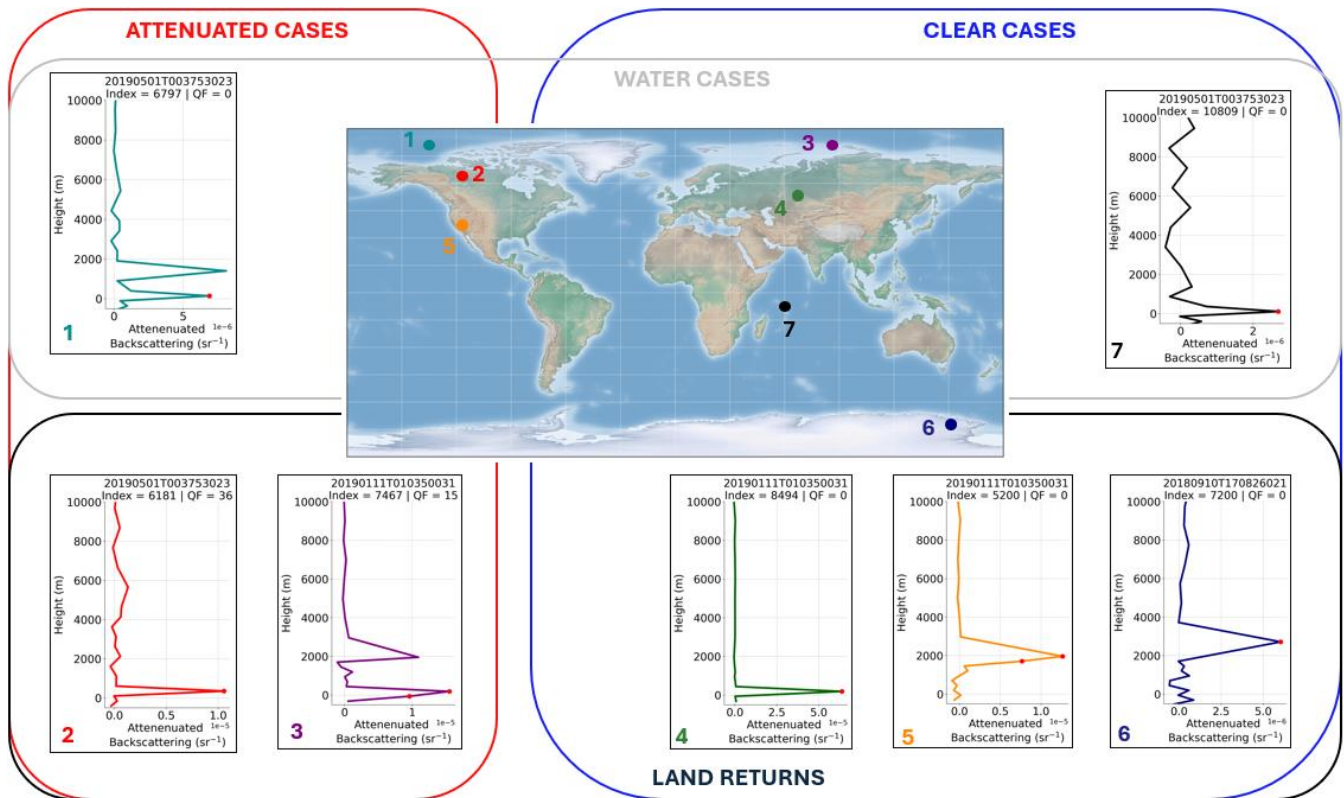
ATTENUATED CASES

CLEAR CASES

WATER CASES

20190501T003753023
Index = 6797 | QF = 0
10000
8000
6000
4000
2000
0
Height (m)
0 5
1e−6
Attenuated
Backscattering (sr$^{-1}$)
1

1
2
3
4
5
7
6

20190501T003753023
Index = 10809 | QF = 0
10000
8000
6000
4000
2000
0
Height (m)
0 2
1e−6
Attenuated
Backscattering (sr$^{-1}$)
7

20190501T003753023
Index = 6181 | QF = 36
10000
8000
6000
4000
2000
0
Height (m)
0.0 0.5 1.0
1e−5
Attenuated
Backscattering (sr$^{-1}$)
2

20190111T010350031
Index = 7467 | QF = 15
10000
8000
6000
4000
2000
0
Height (m)
0 1
1e−5
Attenuated
Backscattering (sr$^{-1}$)
3

20190111T010350031
Index = 8494 | QF = 0
10000
8000
6000
4000
2000
0
Height (m)
0.0 2.5 5.0
1e−5
Attenuated
Backscattering (sr$^{-1}$)
4

20190111T010350031
Index = 5200 | QF = 0
10000
8000
6000
4000
2000
0
Height (m)
0.0 0.5 1.0
1e−5
Attenuated
Backscattering (sr$^{-1}$)
5

20180910T170826021
Index = 7200 | QF = 0
10000
8000
6000
4000
2000
0
Height (m)
0 5
1e−6
Attenuated
Backscattering (sr$^{-1}$)
6

LAND RETURNS